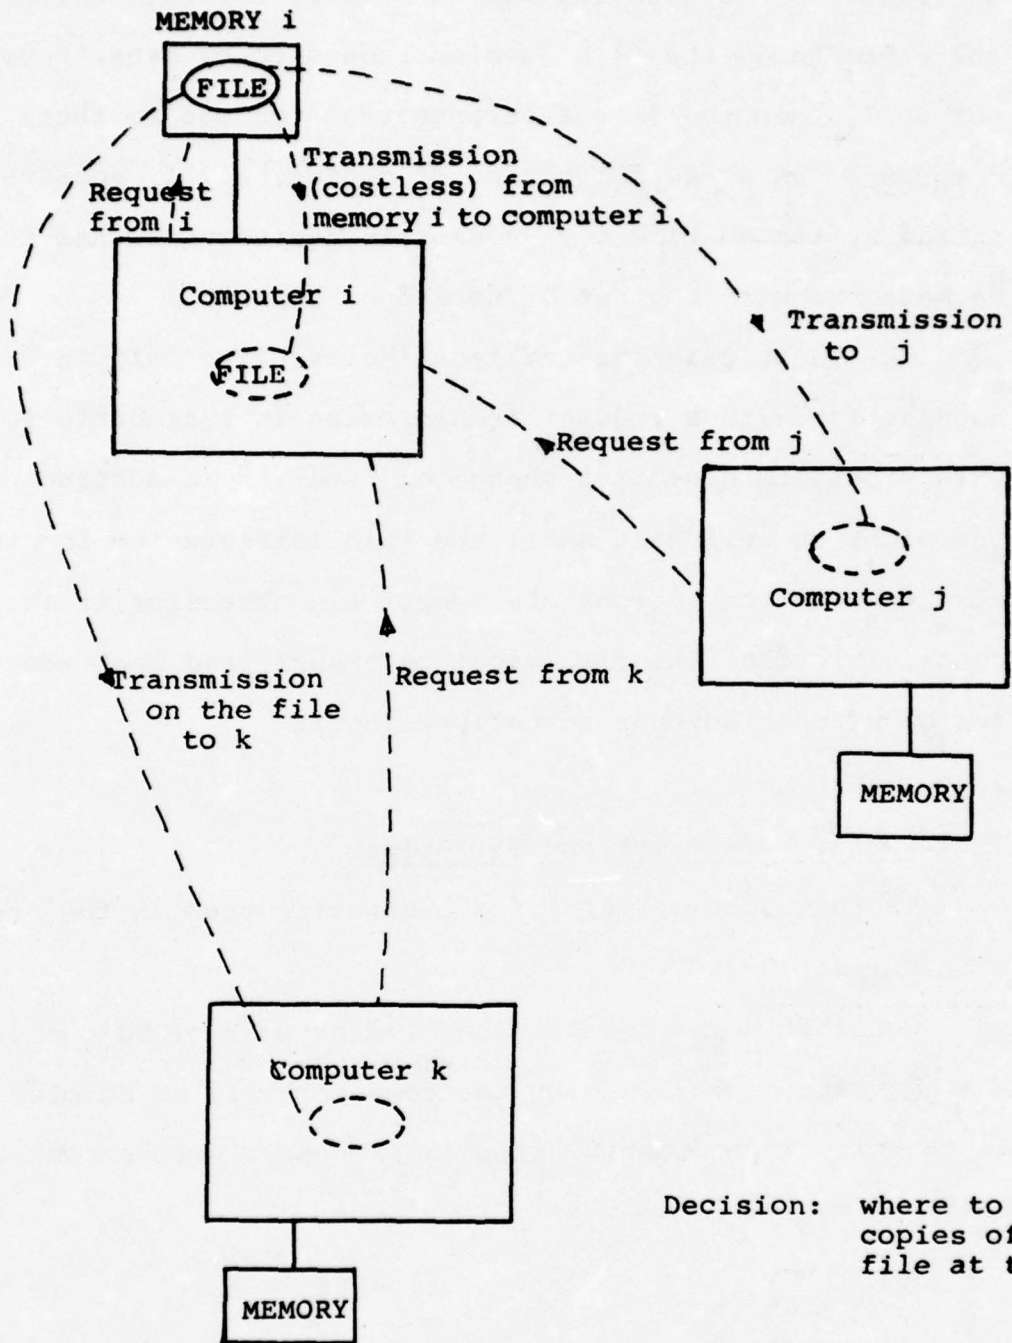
MEMORY i

FILE

Request from i

Transmission (costless) from memory i to computer i

Computer i

FILE

Transmission to j

Request from j

Computer j

MEMORY

Transmission on the file to k

Request from k

Computer k

MEMORY

Decision: where to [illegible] copies of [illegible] file at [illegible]